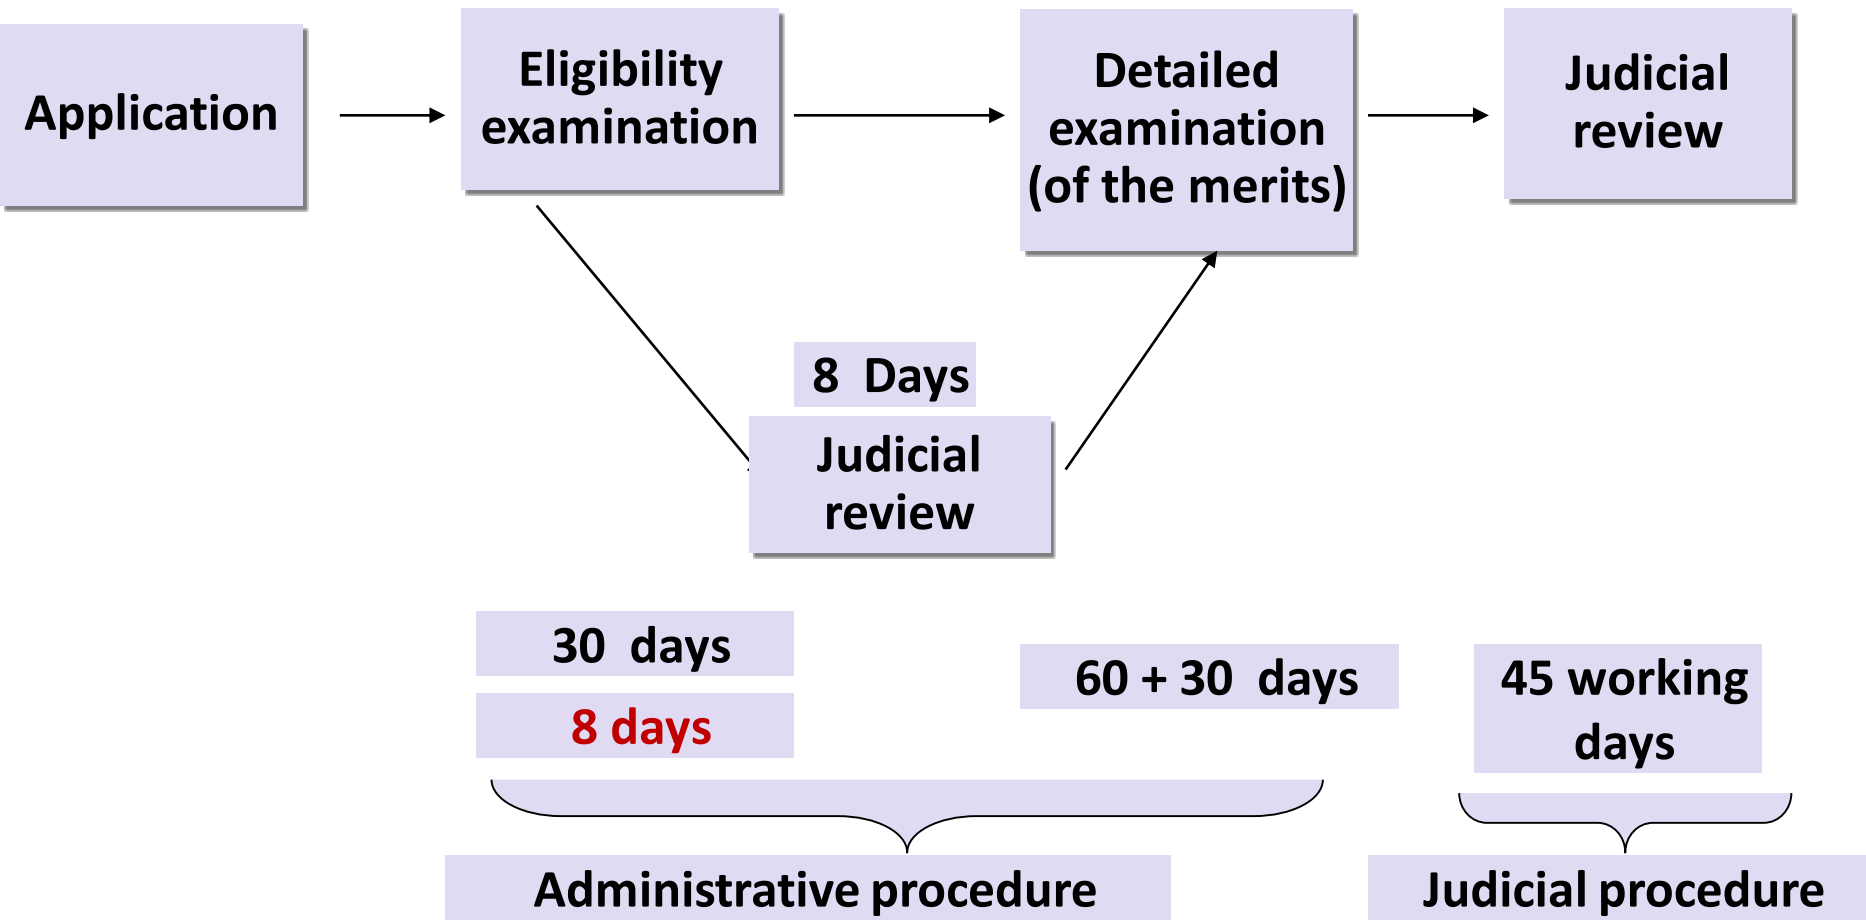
Application

Eligibility examination

Detailed examination (of the merits)

Judicial review

8 Days

Judicial review

30 days

8 days

60 + 30 days

45 working days

Administrative procedure

Judicial procedure